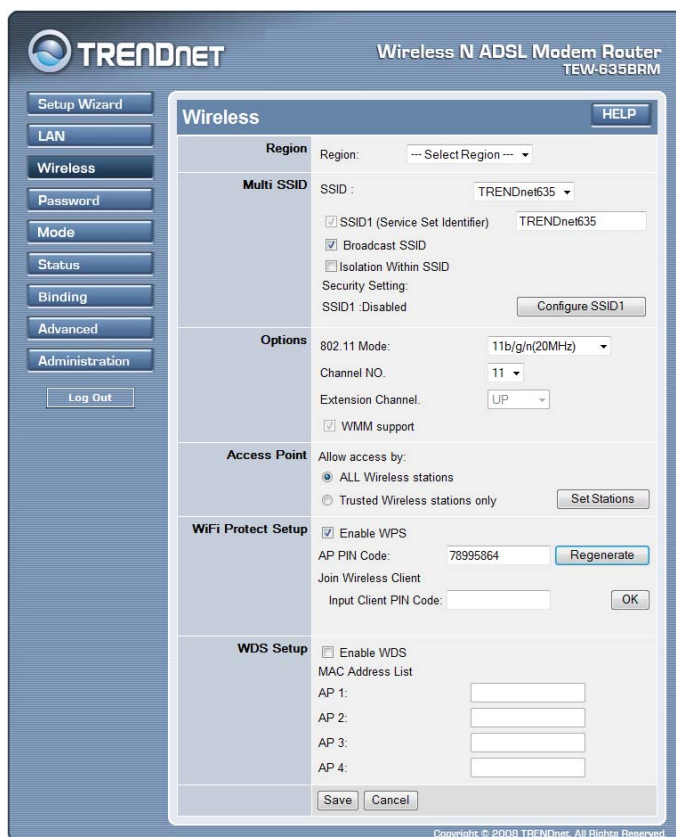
TRENDNET

Wireless N ADSL Modem Router
TEW-635BRM

Setup Wizard
LAN
Wireless
Password
Mode
Status
Binding
Advanced
Administration
Log Out

Wireless
HELP

| | |
|---|---|
| Region | Region: --- Select Region --- |
| Multi SSID | SSID : TRENDnet635<br>SSID1 (Service Set Identifier) TRENDnet635<br>Broadcast SSID<br>Isolation Within SSID<br>Security Setting:<br>SSID1 :Disabled Configure SSID1 |
| Options | 802.11 Mode: 11b/g/n(20MHz)<br>Channel NO. 11<br>Extension Channel. UP<br>WMM support |
| Access Point | Allow access by:<br>ALL Wireless stations<br>Trusted Wireless stations only Set Stations |
| WiFi Protect Setup | Enable WPS<br>AP PIN Code: 78995864 Regenerate<br>Join Wireless Client<br>Input Client PIN Code: OK |
| WDS Setup | Enable WDS<br>MAC Address List<br>AP 1:<br>AP 2:<br>AP 3:<br>AP 4: |
| | Save Cancel |

Copyright © 2008 TRENDnet. All Rights Reserved